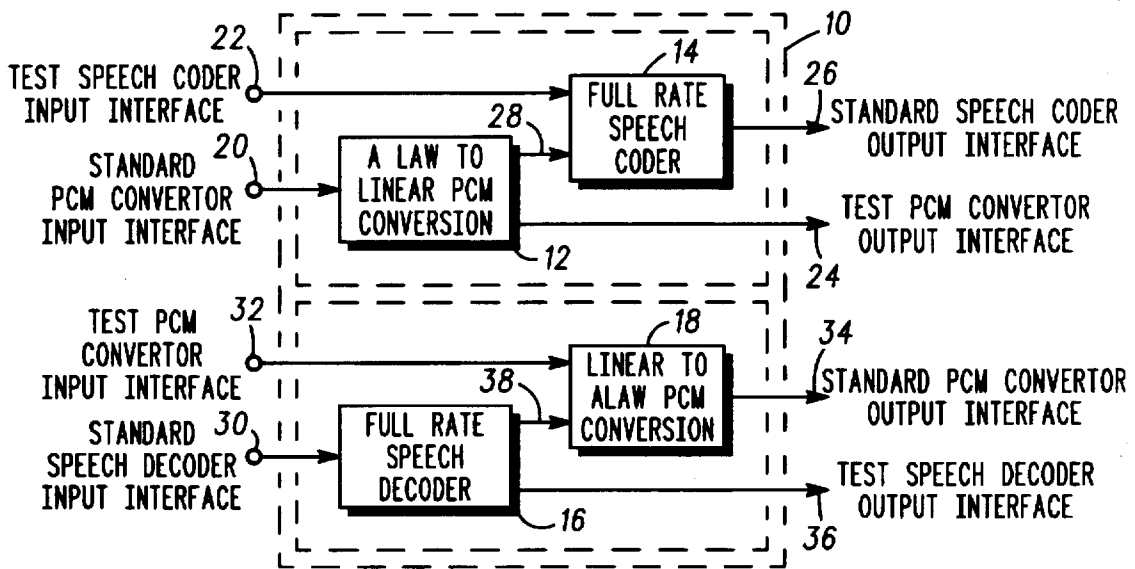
10

22
TEST SPEECH CODER INPUT INTERFACE

14
FULL RATE SPEECH CODER

26
STANDARD SPEECH CODER OUTPUT INTERFACE

28

20
STANDARD PCM CONVERTOR INPUT INTERFACE

A LAW TO LINEAR PCM CONVERSION

12

TEST PCM CONVERTOR OUTPUT INTERFACE

24

32
TEST PCM CONVERTOR INPUT INTERFACE

18
LINEAR TO ALAW PCM CONVERSION

34
STANDARD PCM CONVERTOR OUTPUT INTERFACE

38

30
STANDARD SPEECH DECODER INPUT INTERFACE

FULL RATE SPEECH DECODER

16

TEST SPEECH DECODER OUTPUT INTERFACE

36